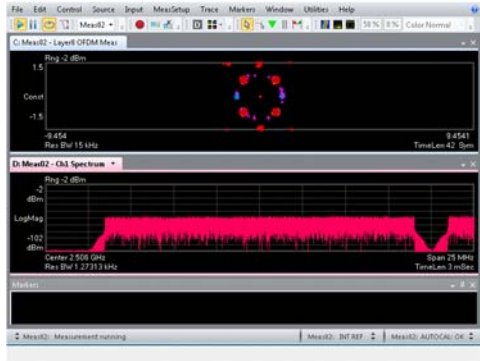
File Edit Control Source Input MeasSetup Trace Markers Window Utilities Help

Meas02 58% 0% Color Normal

C: Meas02 - Layer0 OFDM Meas

Rng -2 dBm

1.5

Const

-1.5

-9.454

Res BW 15 kHz

9.4541

TimeLen 42 Sym

D: Meas02 - Ch1 Spectrum

Rng -2 dBm

-2

dBm

LogMag

-102

dBm

Center 2.508 GHz

Res BW 1.27313 kHz

Span 25 MHz

TimeLen 3 mSec

Markers

Meas02: Measurement running

Meas02: INT REF

Meas02: AUTOCAL: OK